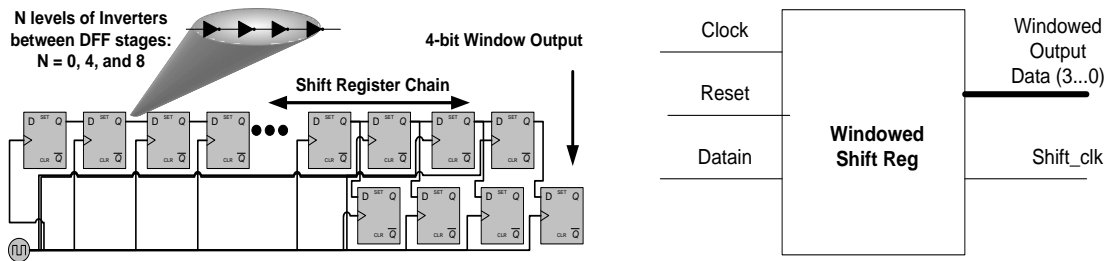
N levels of Inverters between DFF stages: N = 0, 4, and 8

4-bit Window Output

Shift Register Chain

D SET Q CLR $\overline{Q}$

D SET Q CLR $\overline{Q}$

D SET Q CLR $\overline{Q}$

D SET Q CLR $\overline{Q}$

D SET Q CLR $\overline{Q}$

D SET Q CLR $\overline{Q}$

D SET Q CLR $\overline{Q}$

D SET Q CLR $\overline{Q}$

D SET Q CLR $\overline{Q}$

D SET Q CLR $\overline{Q}$

D SET Q CLR $\overline{Q}$

D SET Q CLR $\overline{Q}$

Clock

Reset

Datain

Windowed Shift Reg

Windowed Output Data (3...0)

Shift_clk